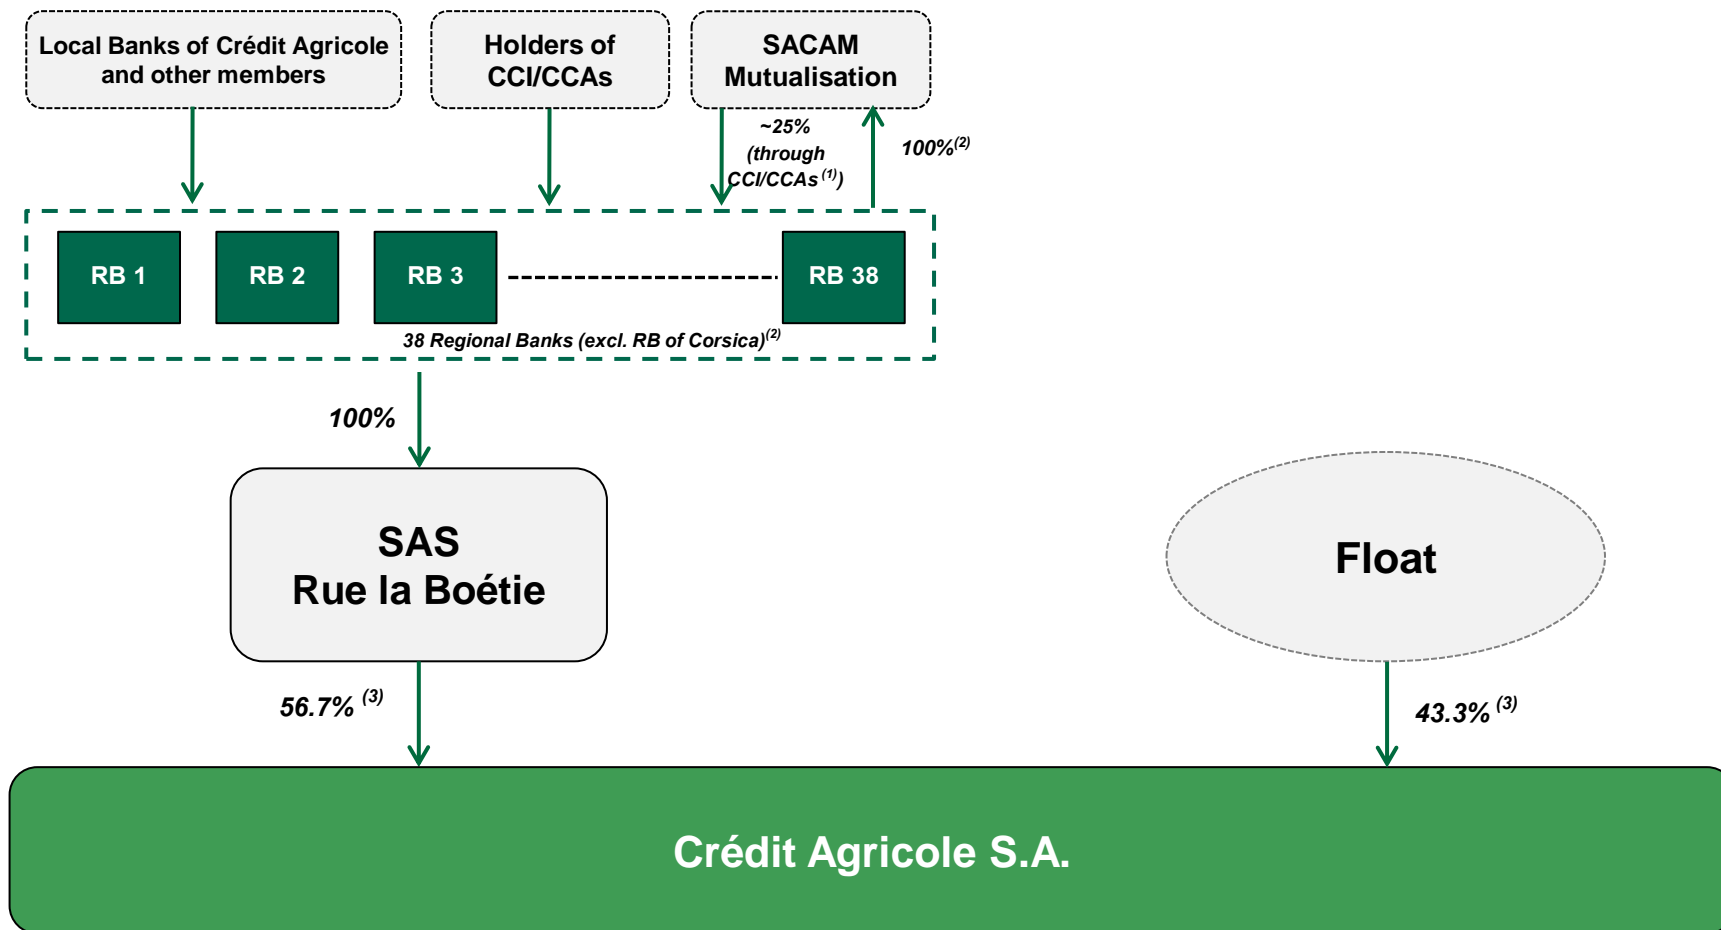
Local Banks of Crédit Agricole and other members

Holders of CCI/CCAs

SACAM Mutualisation

~25% (through CCI/CCAs $^{(1)}$)

100%$^{(2)}$

RB 1

RB 2

RB 3

RB 38

38 Regional Banks (excl. RB of Corsica)$^{(2)}$

100%

SAS Rue la Boétie

Float

56.7% $^{(3)}$

43.3% $^{(3)}$

Crédit Agricole S.A.